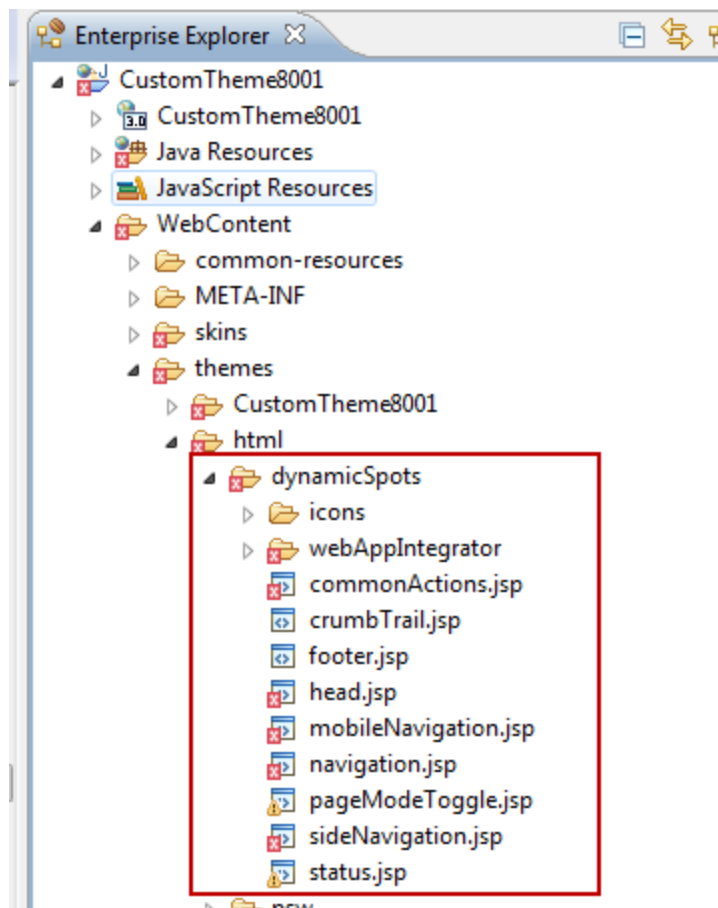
Enterprise Explorer
CustomTheme8001
3.0 CustomTheme8001
Java Resources
JavaScript Resources
WebContent
common-resources
META-INF
skins
themes
CustomTheme8001
html
dynamicSpots
icons
webAppIntegrator
commonActions.jsp
crumbTrail.jsp
footer.jsp
head.jsp
mobileNavigation.jsp
navigation.jsp
pageModeToggle.jsp
sideNavigation.jsp
status.jsp
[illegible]